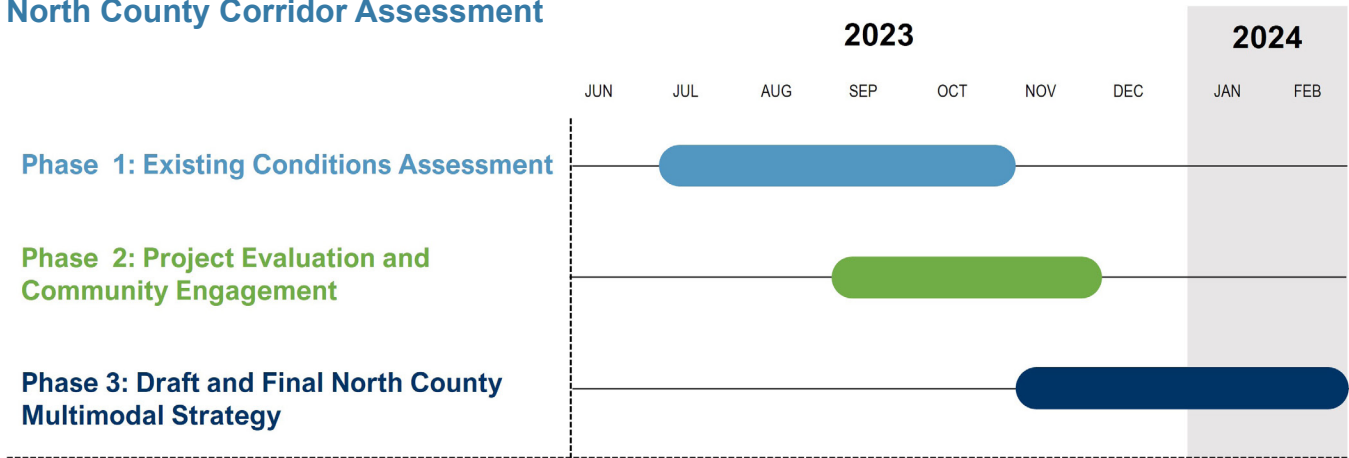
North County Corridor Assessment

2023

2024

| JUN | JUL | AUG | SEP | OCT | NOV | DEC | JAN | FEB |
|---|---|---|---|---|---|---|---|---|

Phase  1: Existing Conditions Assessment

Phase  2: Project Evaluation and Community Engagement

Phase 3: Draft and Final North County Multimodal Strategy